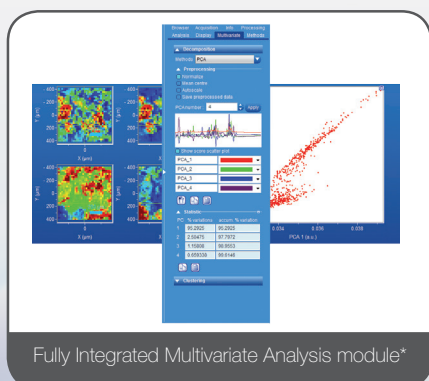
Browse Acquisition Jobs Processing
Analysis Display Multivariate Results

▲ Decomposition
Methods PCA

▲ Preprocessing
Normalize
Mean centre
Autoscale
Save preprocessed data

PCA number 4 Apply

Show score scatter plot
PCA_1
PCA_2
PCA_3
PCA_4

▲ Statistic
PC % variations accum. % variation
1 95.2925 95.2925
2 2.59475 97.7872
3 1.10806 98.8953
4 0.659338 99.5546

▼ Clustering

-400
-200
0
200
400
Y (µm)
X (µm)
0
-400
-200
0
200
400
Y (µm)
X (µm)
0

0.034 0.035 0.036 0.038
PCA 1 (a.u.)

Fully Integrated Multivariate Analysis module*